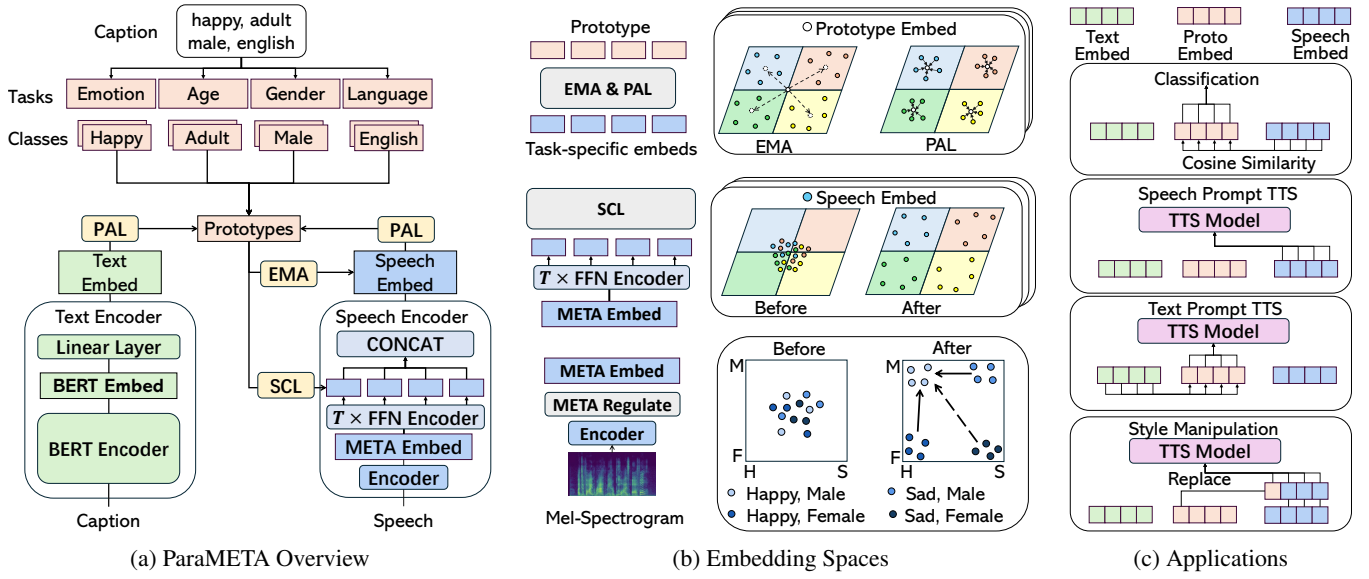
Caption
happy, adult male, english
Tasks
Emotion
Age
Gender
Language
Classes
Happy
Adult
Male
English
PAL
Prototypes
PAL
Text Embed
EMA
Speech Embed
Text Encoder
Linear Layer
BERT Embed
BERT Encoder
Caption
Speech Encoder
CONCAT
SCL
$T \times$ FFN Encoder
META Embed
Encoder
Speech
(a) ParaMETA Overview

Prototype
EMA & PAL
Task-specific embeds
Prototype Embed
EMA
PAL
SCL
$T \times$ FFN Encoder
META Embed
Speech Embed
Before
After
META Embed
META Regulate
Encoder
Mel-Spectrogram
Before
After
M
F
H
S
M
F
H
S
Happy, Male
Happy, Female
Sad, Male
Sad, Female
(b) Embedding Spaces

Text Embed
Proto Embed
Speech Embed
Classification
Cosine Similarity
Speech Prompt TTS
TTS Model
Text Prompt TTS
TTS Model
Style Manipulation
TTS Model
Replace
(c) Applications